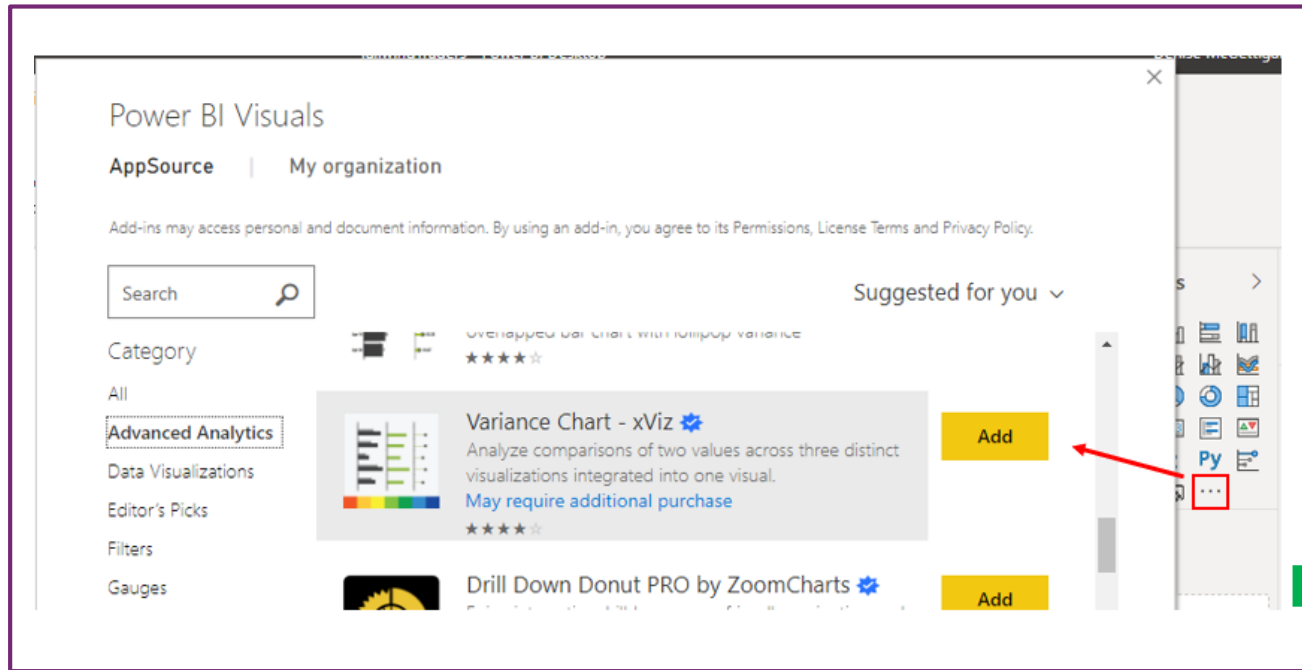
Power BI Visuals

AppSource | My organization

Add-ins may access personal and document information. By using an add-in, you agree to its Permissions, License Terms and Privacy Policy.

Search

Suggested for you

Category

All

Advanced Analytics

Data Visualizations

Editor's Picks

Filters

Gauges

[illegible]

Variance Chart - xViz

Analyze comparisons of two values across three distinct visualizations integrated into one visual.

May require additional purchase

Add

Drill Down Donut PRO by ZoomCharts

Add

Py

...